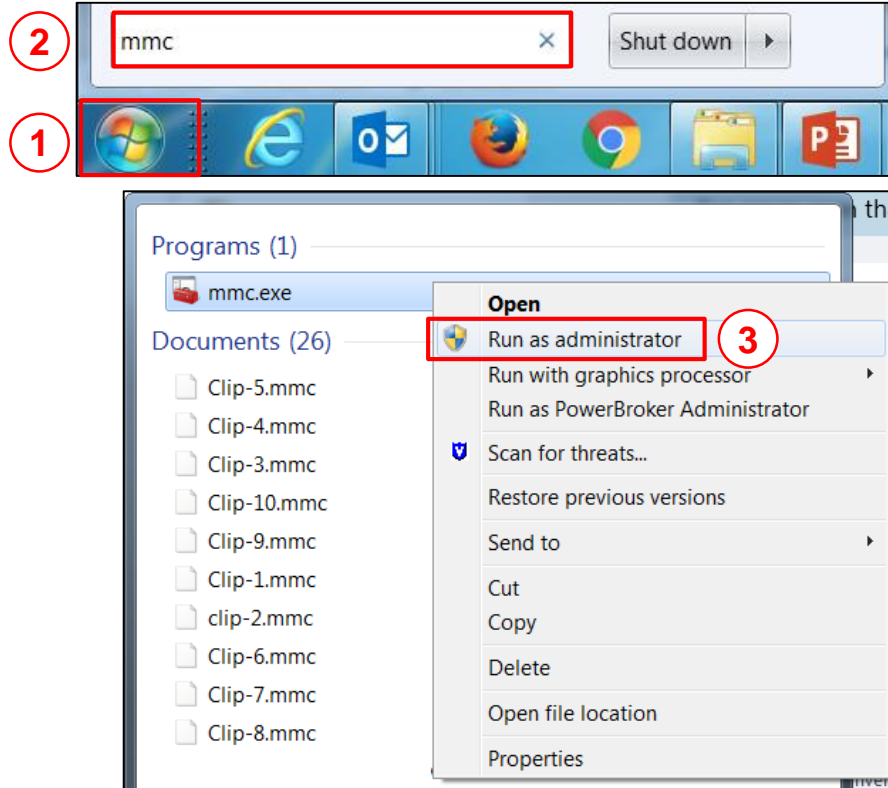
2

mmc

Shut down

1

th

Programs (1)

mmc.exe

Documents (26)

Clip-5.mmc

Clip-4.mmc

Clip-3.mmc

Clip-10.mmc

Clip-9.mmc

Clip-1.mmc

clip-2.mmc

Clip-6.mmc

Clip-7.mmc

Clip-8.mmc

Open

Run as administrator

3

Run with graphics processor

Run as PowerBroker Administrator

Scan for threats...

Restore previous versions

Send to

Cut

Copy

Delete

Open file location

Properties